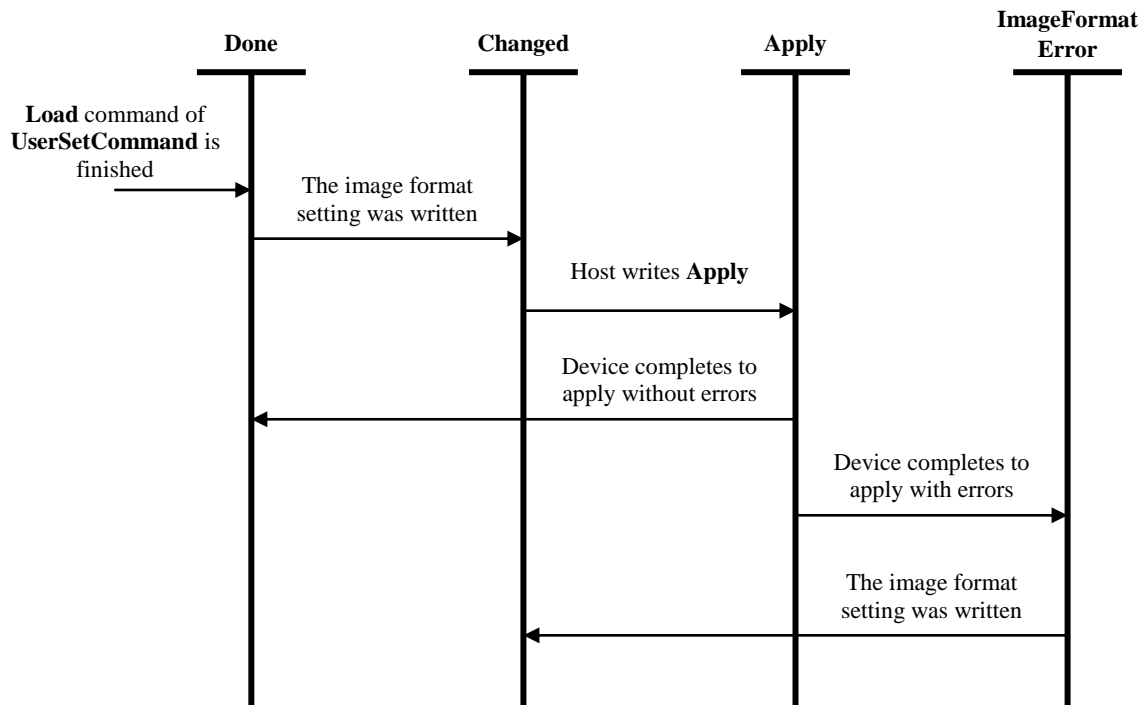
Done

Changed

Apply

ImageFormat Error

Load command of UserSetCommand is finished

The image format setting was written

Host writes Apply

Device completes to apply without errors

Device completes to apply with errors

The image format setting was written